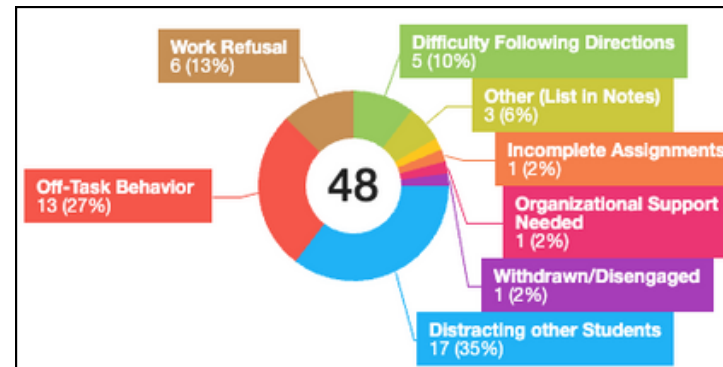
Work Refusal
6 (13%)

Difficulty Following Directions
5 (10%)

Other (List in Notes)
3 (6%)

Incomplete Assignments
1 (2%)

Off-Task Behavior
13 (27%)

48

Organizational Support Needed
1 (2%)

Withdrawn/Disengaged
1 (2%)

Distracting other Students
17 (35%)